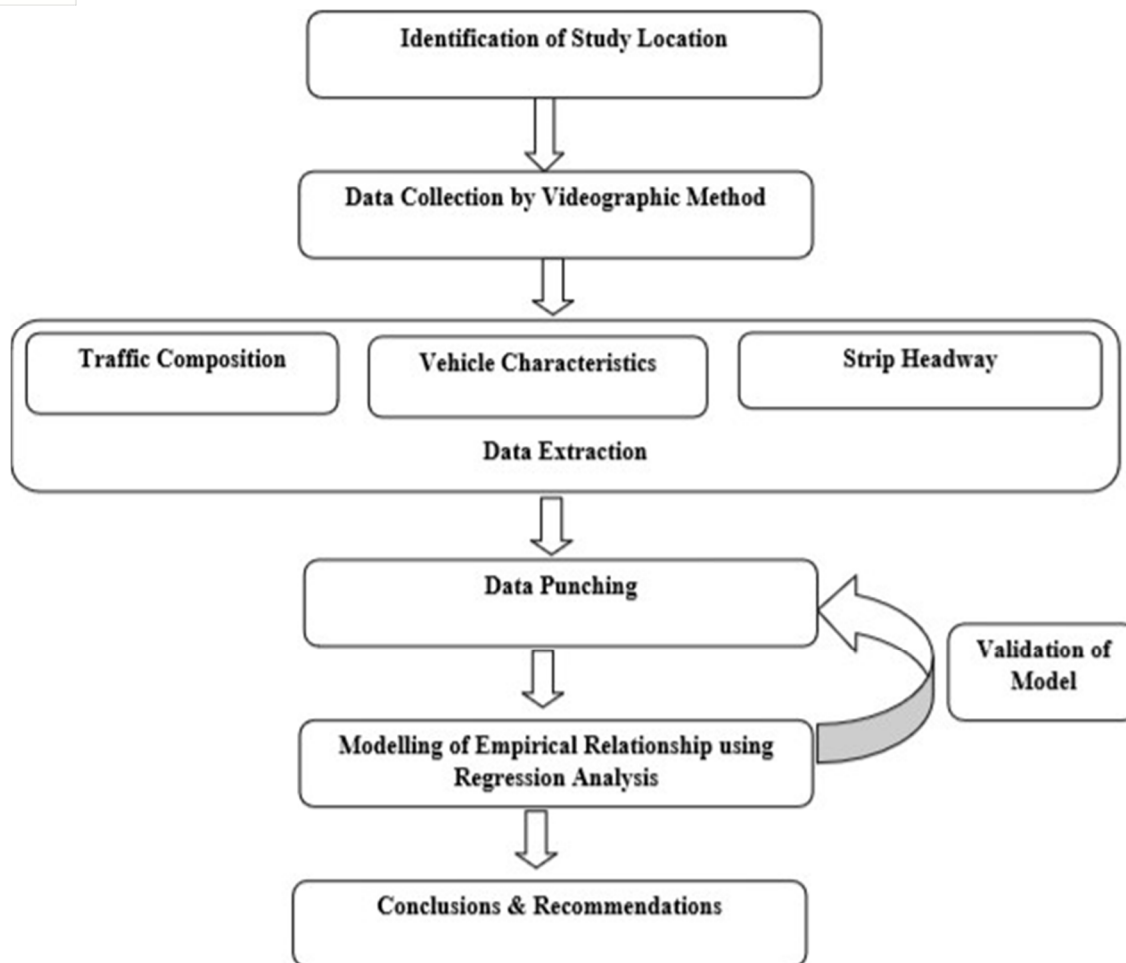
Identification of Study Location

Data Collection by Videographic Method

Traffic Composition

Vehicle Characteristics

Strip Headway

Data Extraction

Data Punching

Validation of Model

Modelling of Empirical Relationship using Regression Analysis

Conclusions & Recommendations